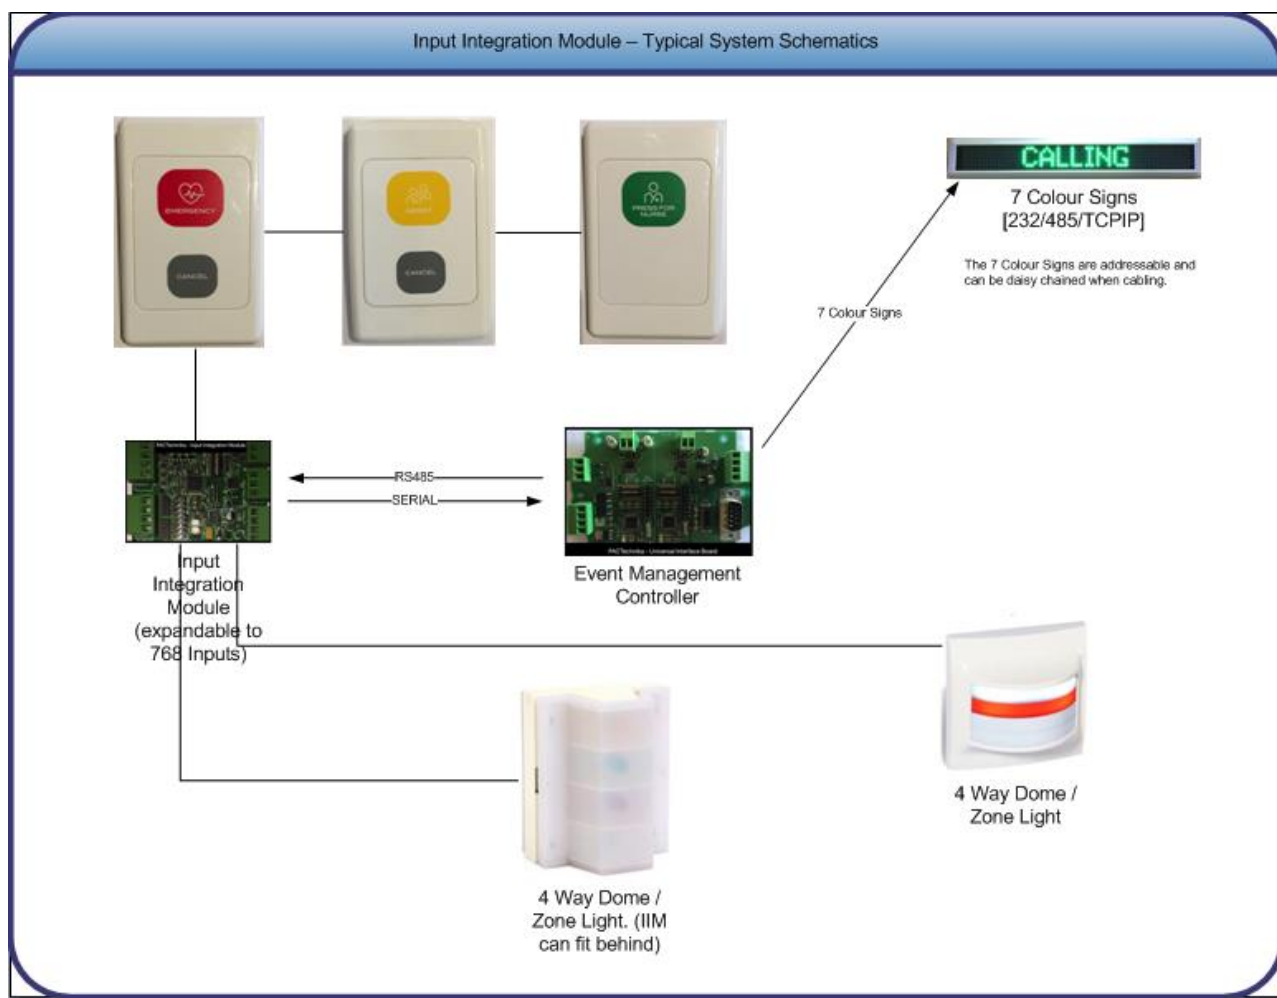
Input Integration Module – Typical System Schematics

EMERGENCY

CANCEL

ASSIST

CANCEL

PRESS FOR NURSE

CALLING

7 Colour Signs [232/485/TCPIP]

The 7 Colour Signs are addressable and can be daisy chained when cabling.

7 Colour Signs

PACTechnika - Input Integration Module

RS485

SERIAL

PACTechnika - Universal Interface Board

Input Integration Module (expandable to 768 Inputs)

Event Management Controller

4 Way Dome / Zone Light

4 Way Dome / Zone Light. (IIM can fit behind)